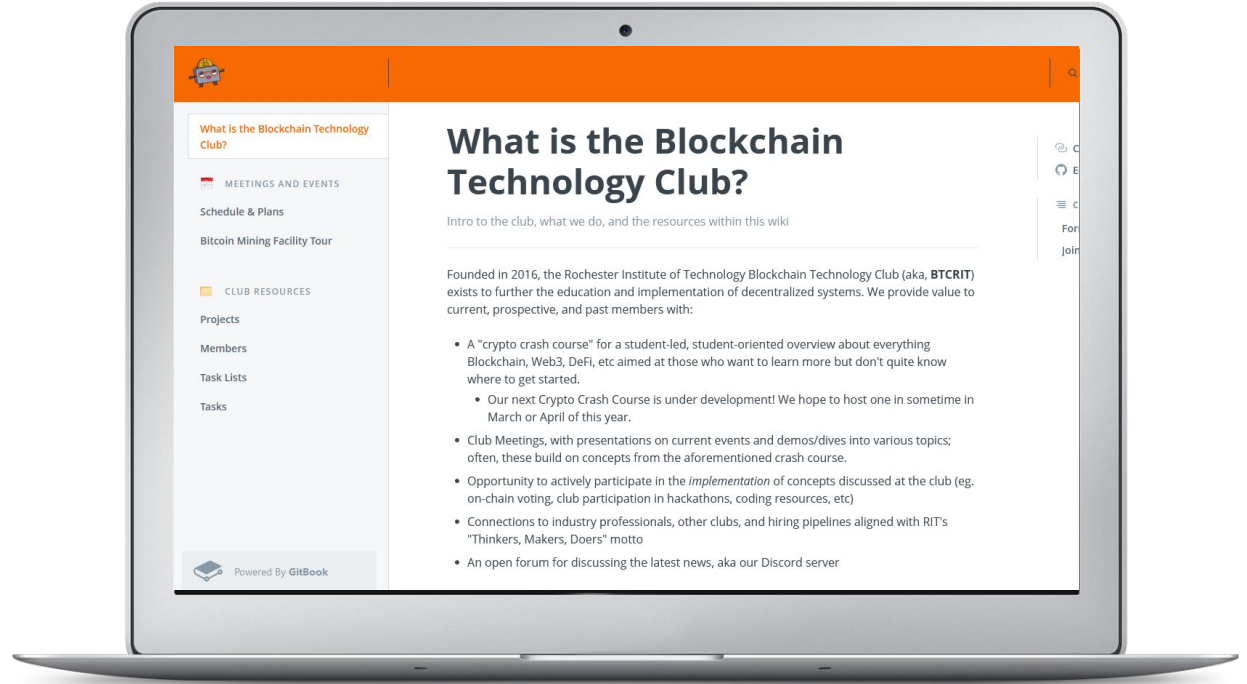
What is the Blockchain Technology Club?

MEETINGS AND EVENTS

Schedule & Plans

Bitcoin Mining Facility Tour

CLUB RESOURCES

Projects

Members

Task Lists

Tasks

Powered By GitBook

What is the Blockchain Technology Club?

Intro to the club, what we do, and the resources within this wiki

Founded in 2016, the Rochester Institute of Technology Blockchain Technology Club (aka, **BTCRIT**) exists to further the education and implementation of decentralized systems. We provide value to current, prospective, and past members with:

- A "crypto crash course" for a student-led, student-oriented overview about everything Blockchain, Web3, DeFi, etc aimed at those who want to learn more but don't quite know where to get started.
  - Our next Crypto Crash Course is under development! We hope to host one in sometime in March or April of this year.
- Club Meetings, with presentations on current events and demos/dives into various topics; often, these build on concepts from the aforementioned crash course.
- Opportunity to actively participate in the *implementation* of concepts discussed at the club (eg. on-chain voting, club participation in hackathons, coding resources, etc)
- Connections to industry professionals, other clubs, and hiring pipelines aligned with RIT's "Thinkers, Makers, Doers" motto
- An open forum for discussing the latest news, aka our Discord server

C
E
C
For
Join